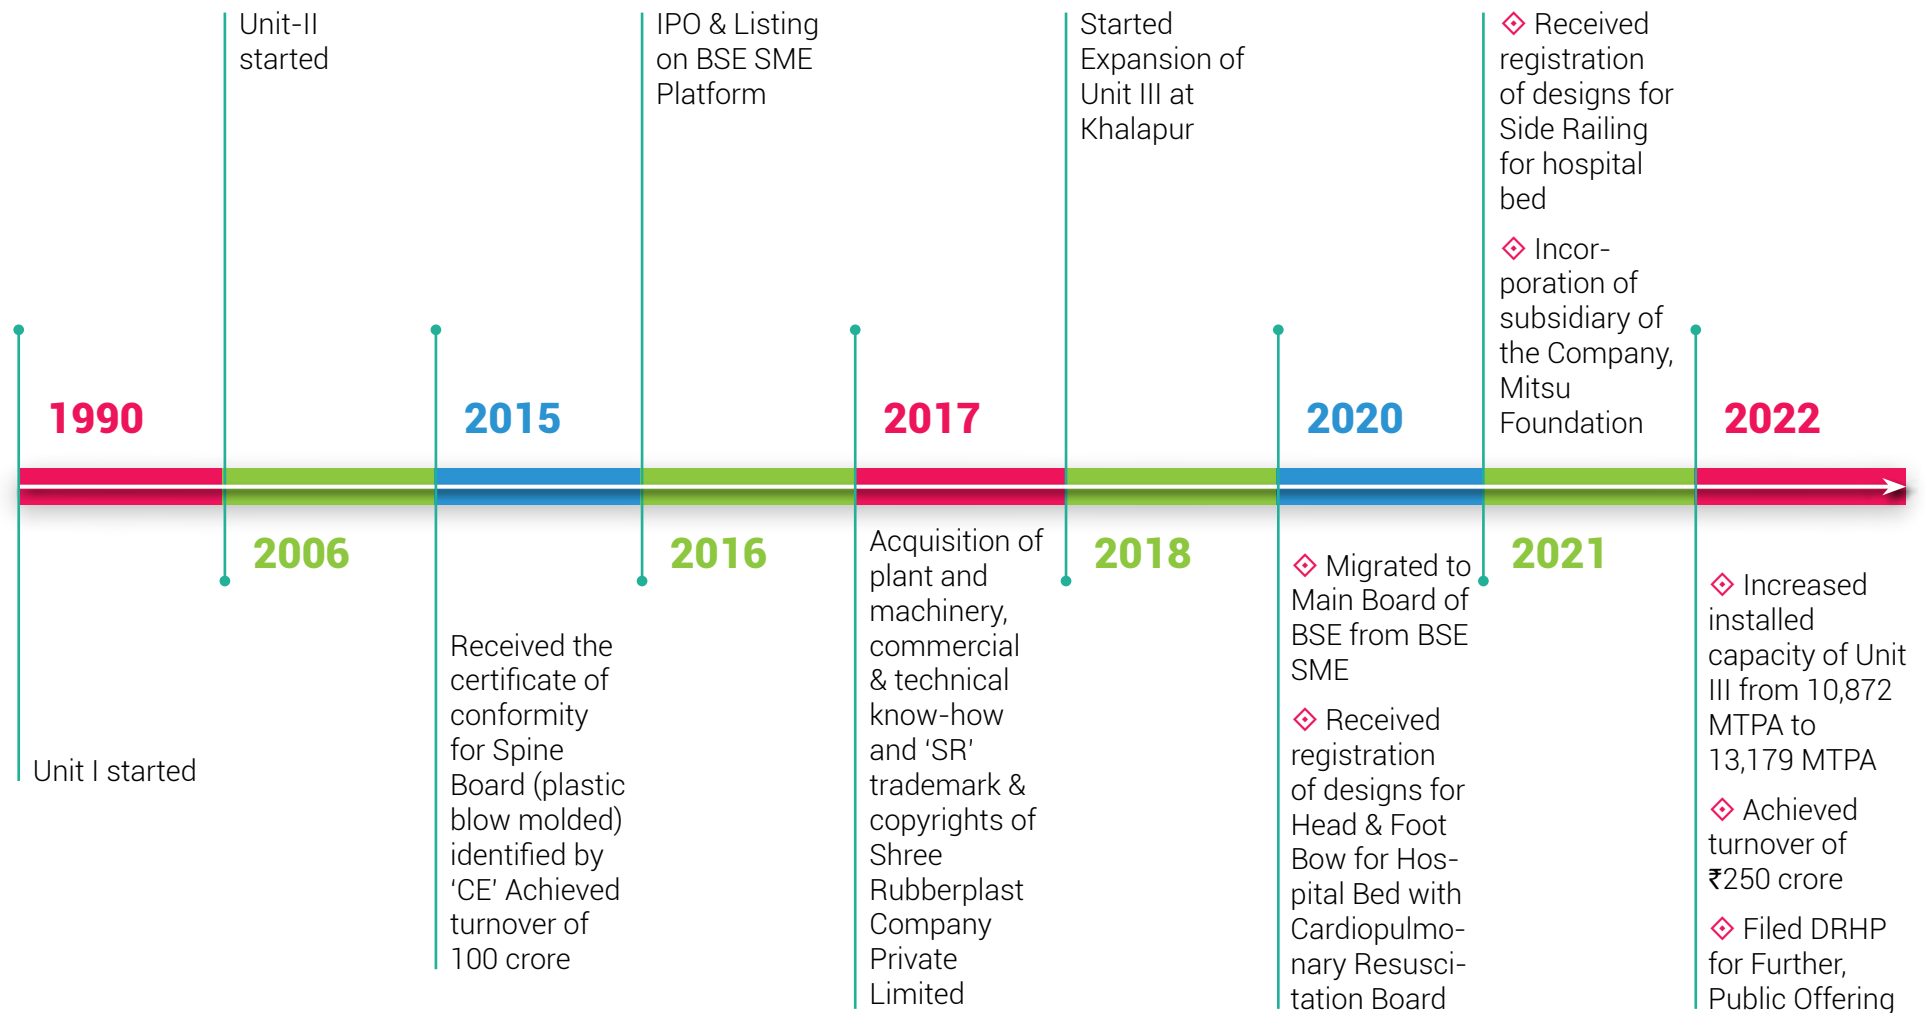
1990

Unit I started

2006

Unit-II started

2015

Received the certificate of conformity for Spine Board (plastic blow molded) identified by 'CE' Achieved turnover of 100 crore

2016

IPO & Listing on BSE SME Platform

2017

Acquisition of plant and machinery, commercial & technical know-how and 'SR' trademark & copyrights of Shree Rubberplast Company Private Limited

2018

Started Expansion of Unit III at Khalapur

2020

Migrated to Main Board of BSE from BSE SME

Received registration of designs for Head & Foot Bow for Hospital Bed with Cardiopulmonary Resuscitation Board

2021

Received registration of designs for Side Railing for hospital bed

Incorporation of subsidiary of the Company, Mitsu Foundation

2022

Increased installed capacity of Unit III from 10,872 MTPA to 13,179 MTPA

Achieved turnover of ₹250 crore

Filed DRHP for Further, Public Offering